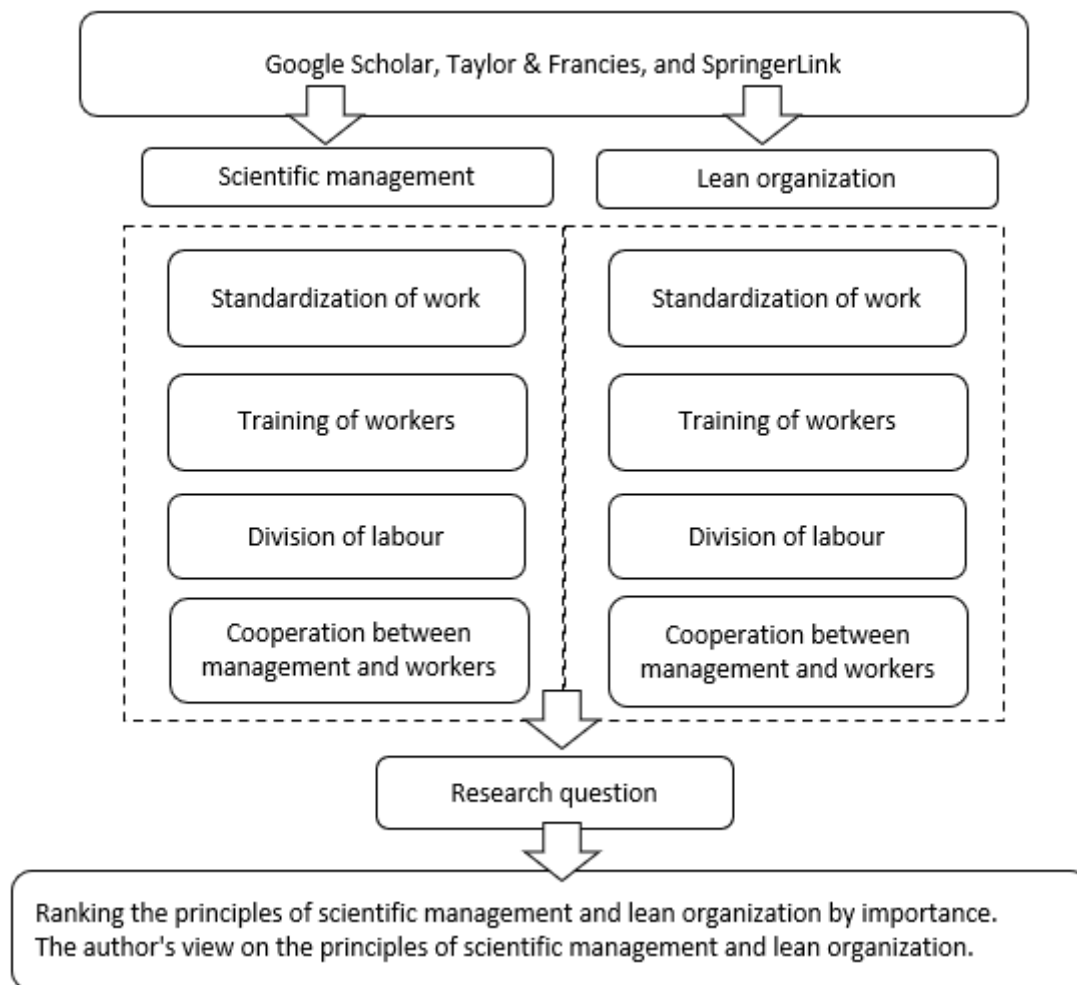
Google Scholar, Taylor & Francies, and SpringerLink

Scientific management

Standardization of work

Training of workers

Division of labour

Cooperation between management and workers

Lean organization

Standardization of work

Training of workers

Division of labour

Cooperation between management and workers

Research question

Ranking the principles of scientific management and lean organization by importance.
The author's view on the principles of scientific management and lean organization.